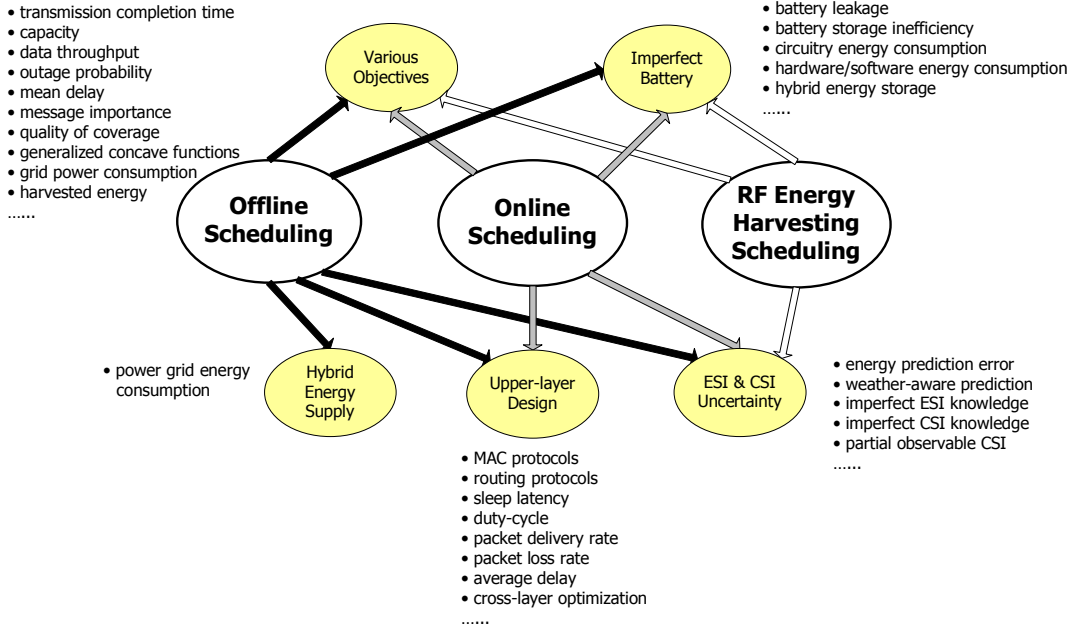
• transmission completion time
• capacity
• data throughput
• outage probability
• mean delay
• message importance
• quality of coverage
• generalized concave functions
• grid power consumption
• harvested energy
……

Various Objectives

Imperfect Battery

• battery leakage
• battery storage inefficiency
• circuitry energy consumption
• hardware/software energy consumption
• hybrid energy storage
……

Offline Scheduling

Online Scheduling

RF Energy Harvesting Scheduling

• power grid energy consumption

Hybrid Energy Supply

Upper-layer Design

ESI & CSI Uncertainty

• energy prediction error
• weather-aware prediction
• imperfect ESI knowledge
• imperfect CSI knowledge
• partial observable CSI
……

• MAC protocols
• routing protocols
• sleep latency
• duty-cycle
• packet delivery rate
• packet loss rate
• average delay
• cross-layer optimization
……